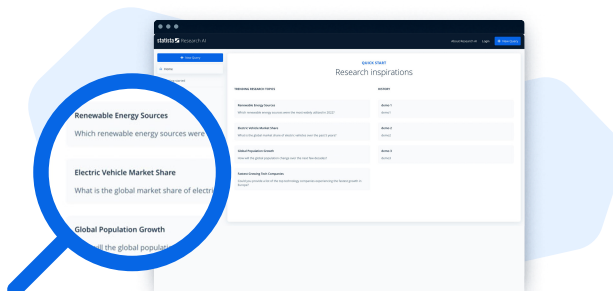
statista Research AI

About Research AI Login New Query

+ New Query

Home

QUICK START
Research inspirations

TRENDING RESEARCH TOPICS

Renewable Energy Sources
Which renewable energy sources were the most widely utilized in 2023?

Electric Vehicle Market Share
What is the global market share of electric vehicles over the past 5 years?

Global Population Growth
How will the global population change over the next few decades?

Fastest Growing Tech Companies
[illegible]

HISTORY

Author 1
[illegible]

Author 2
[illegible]

Author 3
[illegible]

Renewable Energy Sources
Which renewable energy sources were

Electric Vehicle Market Share
What is the global market share of electri

Global Population Growth
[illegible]ill the global populati